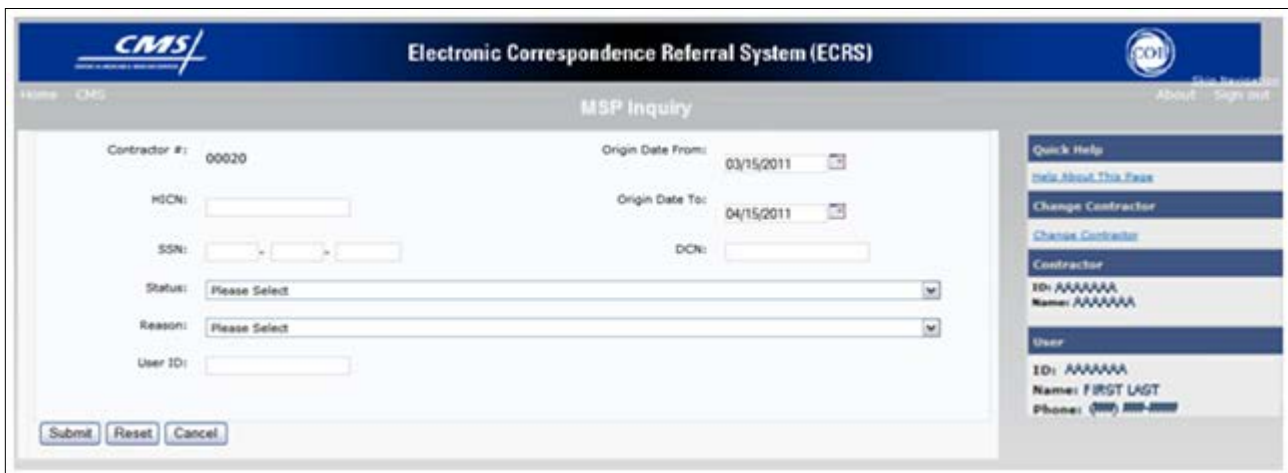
CMS

Electronic Correspondence Referral System (ECRS)

COB

Home CMS

Skip Navigation

About Sign out

MSP Inquiry

Contractor #: 00020

Origin Date From: 03/15/2011

HICN:

Origin Date To: 04/15/2011

SSN: - -

DCN:

Status: Please Select

Reason: Please Select

User ID:

Submit Reset Cancel

Quick Help

Help About This Page

Change Contractor

Change Contractor

Contractor

ID: AAAAAAA
Name: AAAAAAA

User

ID: AAAAAAA
Name: FIRST LAST
Phone: (###) ###-####